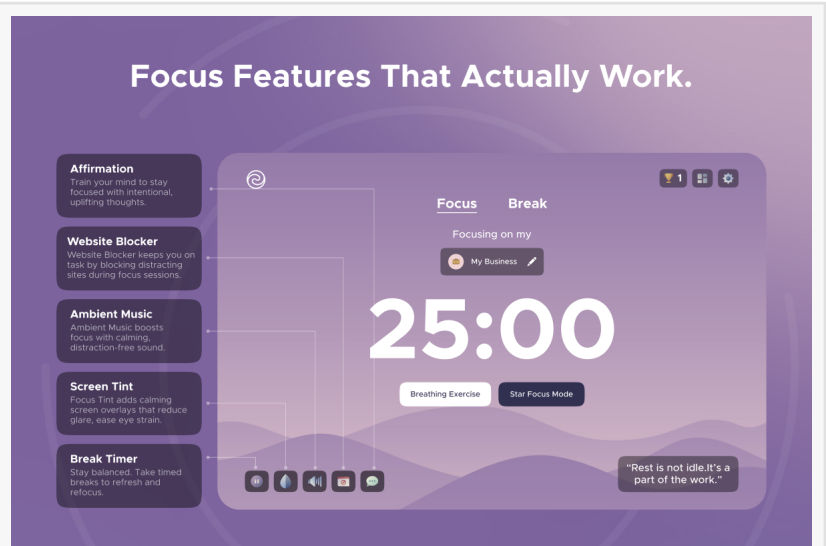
Focus Features That Actually Work.

Affirmation
Train your mind to stay focused with intentional, uplifting thoughts.

Website Blocker
Website Blocker keeps you on task by blocking distracting sites during focus sessions.

Ambient Music
Ambient Music boosts focus with calming, distraction-free sound.

Screen Tint
Focus Tint adds calming screen overlays that reduce glare, ease eye strain.

Break Timer
Stay balanced. Take timed breaks to refresh and refocus.

1

Focus Break

Focusing on my

My Business

25:00

Breathing Exercise

Star Focus Mode

"Rest is not idle.It's a part of the work."